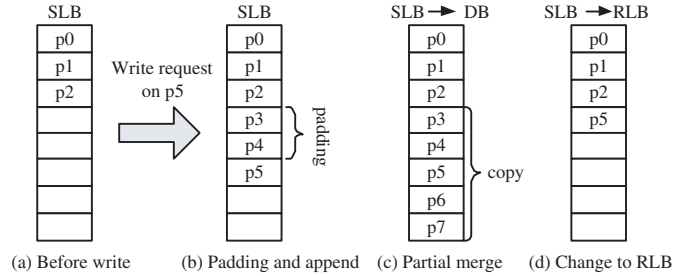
SLB

p0
p1
p2

Write request on p5

SLB

p0
p1
p2
p3
p4
p5

padding

SLB → DB

p0
p1
p2
p3
p4
p5
p6
p7

copy

SLB → RLB

p0
p1
p2
p5

(a) Before write (b) Padding and append (c) Partial merge (d) Change to RLB